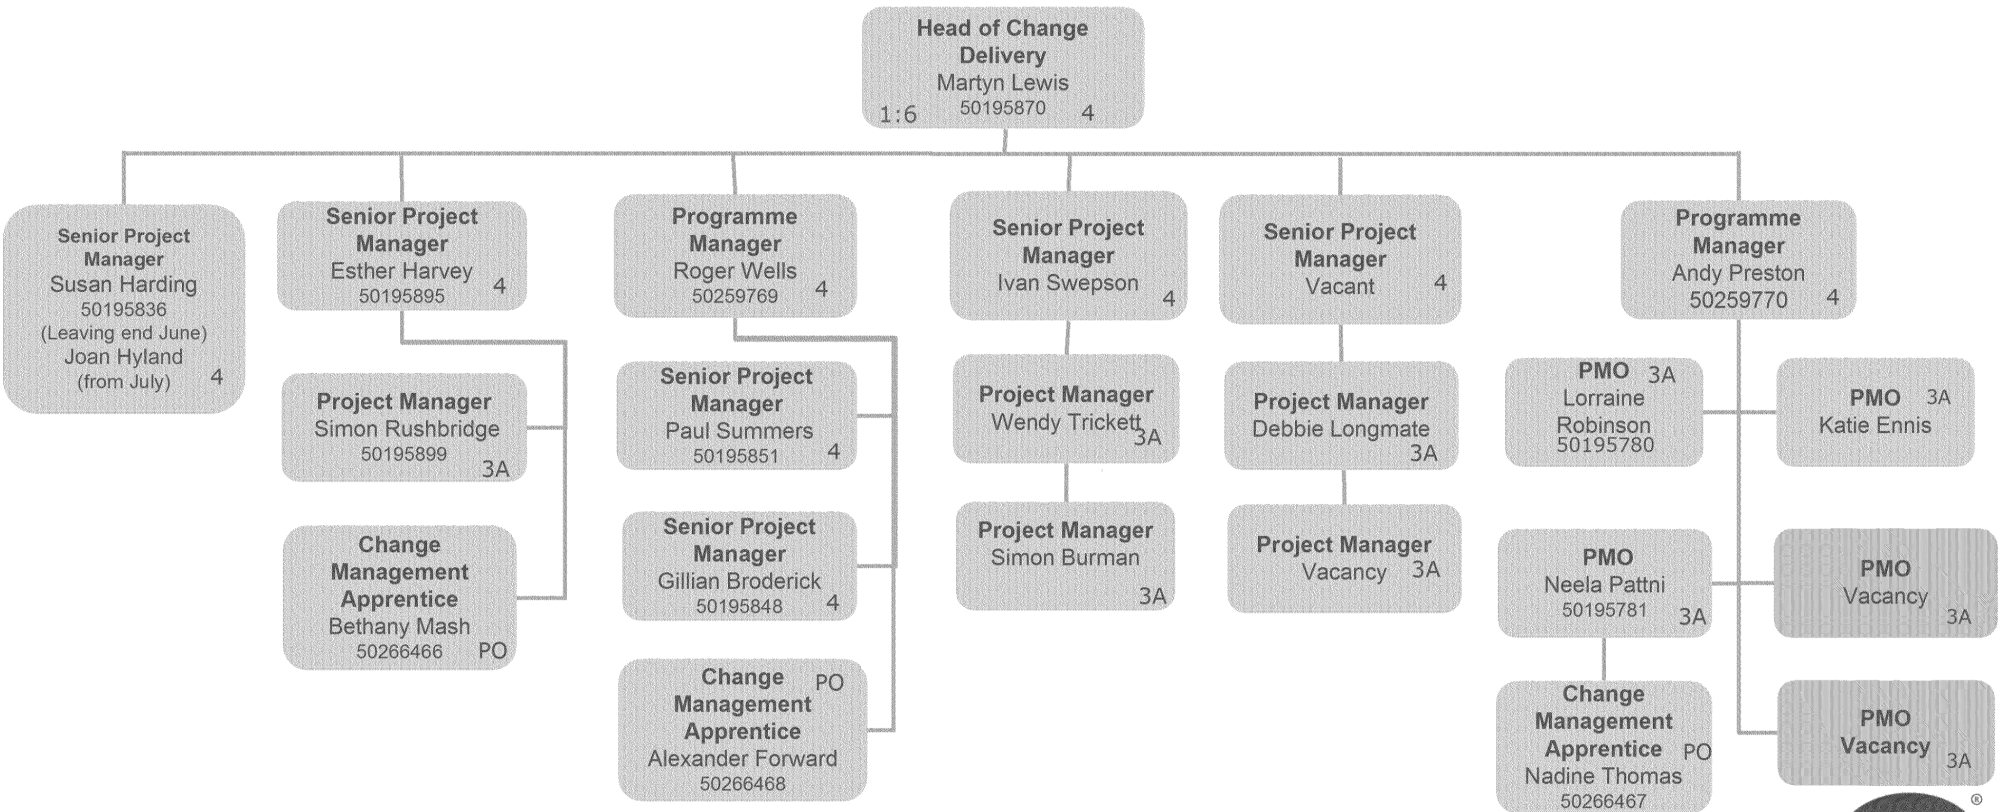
Head of Change Delivery
Martyn Lewis
1:6 50195870 4

Senior Project Manager
Susan Harding
50195836
(Leaving end June)
Joan Hyland
(from July) 4

Senior Project Manager
Esther Harvey
50195895 4

Project Manager
Simon Rushbridge
50195899 3A

Change Management Apprentice
Bethany Mash
50266466 PO

Programme Manager
Roger Wells
50259769 4

Senior Project Manager
Paul Summers
50195851 4

Senior Project Manager
Gillian Broderick
50195848 4

Change Management Apprentice PO
Alexander Forward
50266468

Senior Project Manager
Ivan Swepson 4

Project Manager
Wendy Trickett 3A

Project Manager
Simon Burman
3A

Senior Project Manager
Vacant 4

Project Manager
Debbie Longmate
3A

Project Manager
Vacancy 3A

Programme Manager
Andy Preston
50259770 4

PMO 3A
Lorraine Robinson
50195780

PMO 3A
Katie Ennis

PMO
Neela Pattni
50195781 3A

PMO
Vacancy
3A

Change Management Apprentice PO
Nadine Thomas
50266467

PMO
Vacancy 3A

®